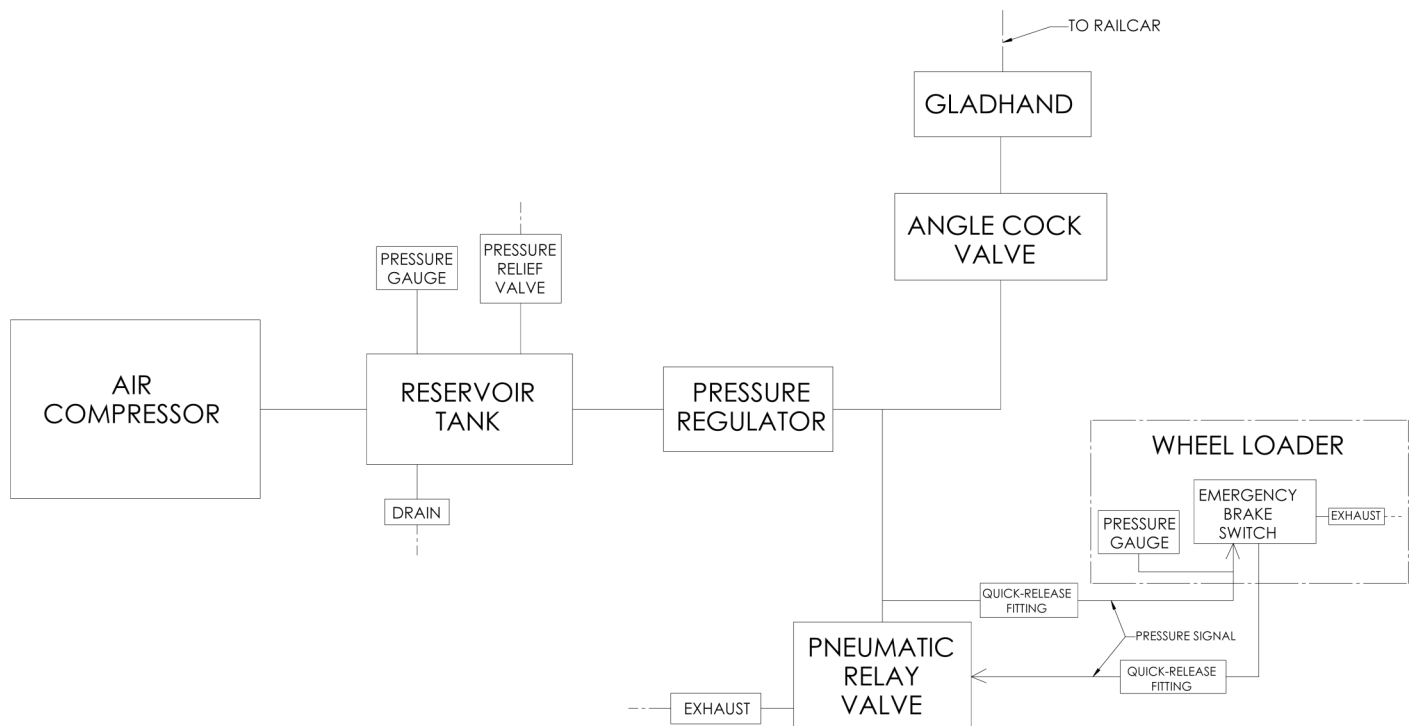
TO RAILCAR

GLADHAND

ANGLE COCK VALVE

PRESSURE GAUGE

PRESSURE RELIEF VALVE

AIR COMPRESSOR

RESERVOIR TANK

PRESSURE REGULATOR

DRAIN

WHEEL LOADER

EMERGENCY BRAKE SWITCH

EXHAUST

PRESSURE GAUGE

QUICK-RELEASE FITTING

PRESSURE SIGNAL

PNEUMATIC RELAY VALVE

QUICK-RELEASE FITTING

EXHAUST